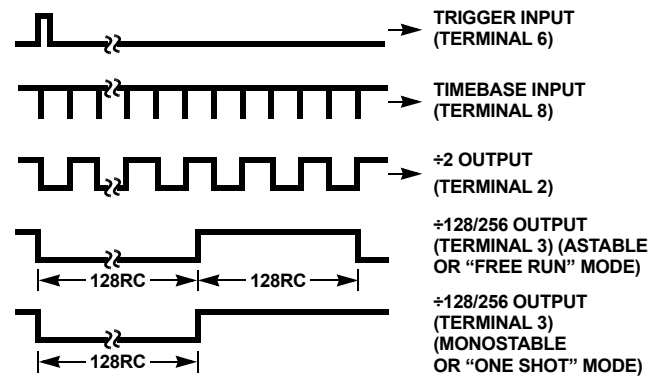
TRIGGER INPUT (TERMINAL 6)

TIMEBASE INPUT (TERMINAL 8)

÷2 OUTPUT

(TERMINAL 2)

÷128/256 OUTPUT (TERMINAL 3) (ASTABLE OR "FREE RUN" MODE)

128RC

128RC

÷128/256 OUTPUT (TERMINAL 3) (MONOSTABLE OR "ONE SHOT" MODE)

128RC